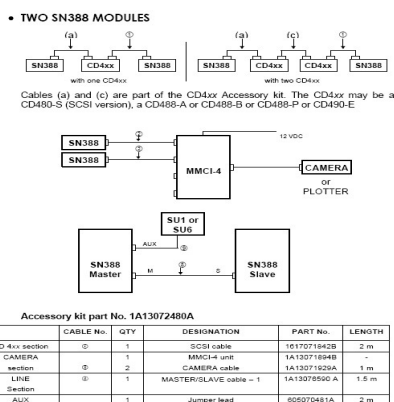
• TWO SN388 MODULES

(a) ① (a) (c) ②

SN388 CD4xx SN388 SN388 CD4xx CD4xx SN388

with one CD4xx with two CD4xx

Cables (a) and (c) are part of the CD4xx Accessory kit. The CD4xx may be a CD480-S (SCSI version), a CD488-A or CD488-B or CD488-P or CD490-E

SN388
SN388
②
③
MMCI-4
12 VDC
CAMERA
or
PLOTTER

SU1 or
SU6
AUX
SN388
Master
M
④
S
SN388
Slave

Accessory kit part No. 1A13072480A

| | CABLE No. | QTY | DESIGNATION | PART No. | LENGTH |
|---|---|---|---|---|---|
| D 4xx section | ① | 1 | SCSI cable | 1617071842B | 2 m |
| CAMERA | | 1 | MMCI-4 unit | 1A13071894B | - |
| section | ③ | 2 | CAMERA cable | 1A13071929A | 1 m |
| LINE Section | ④ | 1 | MASTER/SLAVE cable – 1 | 1A13076590 A | 1.5 m |
| AUX | | 1 | Jumper lead | 605070481A | 2 m |